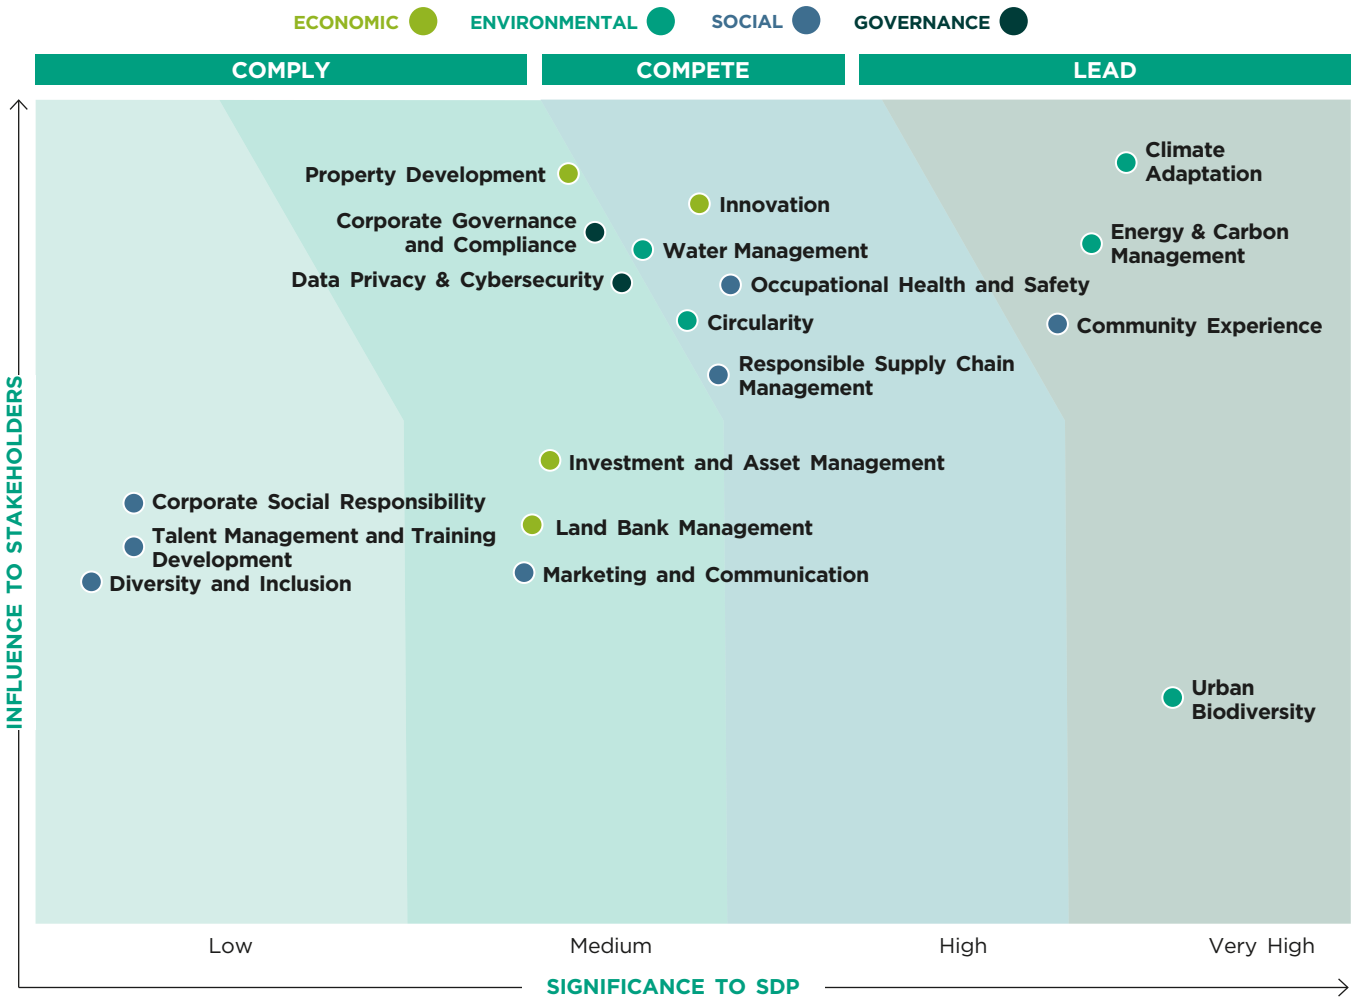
ECONOMIC ENVIRONMENTAL SOCIAL GOVERNANCE

COMPLY

COMPETE

LEAD

Property Development

Corporate Governance and Compliance

Data Privacy & Cybersecurity

Innovation

Water Management

Occupational Health and Safety

Circularity

Responsible Supply Chain Management

Climate Adaptation

Energy & Carbon Management

Community Experience

Investment and Asset Management

Corporate Social Responsibility

Talent Management and Training Development

Diversity and Inclusion

Land Bank Management

Marketing and Communication

Urban Biodiversity

INFLUENCE TO STAKEHOLDERS

Low

Medium

High

Very High

SIGNIFICANCE TO SDP